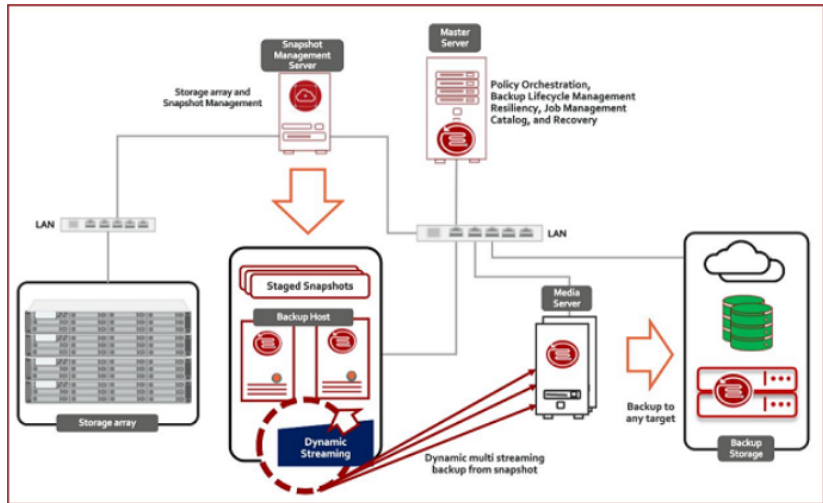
Snapshot Management Server

Storage array and Snapshot Management

Master Server

Policy Orchestration, Backup Lifecycle Management Resiliency, Job Management Catalog, and Recovery

LAN

LAN

Staged Snapshots

Backup Host

Media Server

Storage array

Dynamic Streaming

Dynamic multi streaming backup from snapshot

Backup to any target

Backup Storage